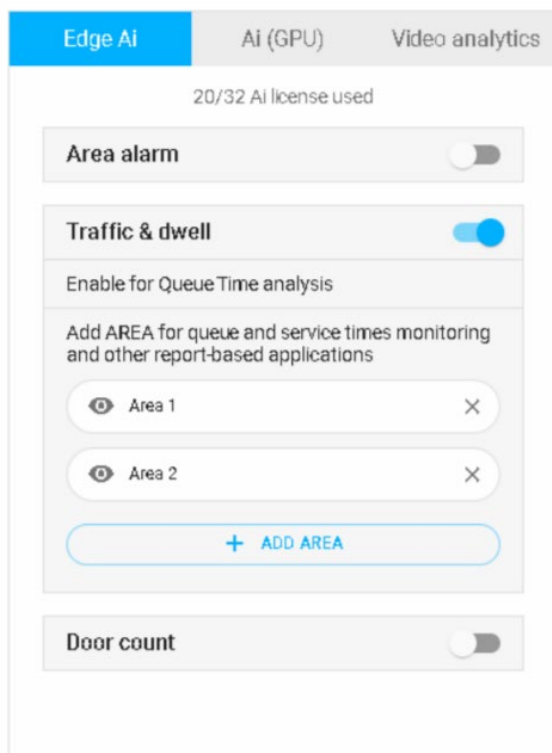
Edge Ai
Ai (GPU)
Video analytics

20/32 Ai license used

Area alarm

Traffic & dwell

Enable for Queue Time analysis

Add AREA for queue and service times monitoring and other report-based applications

Area 1 ×

Area 2 ×

+ ADD AREA

Door count